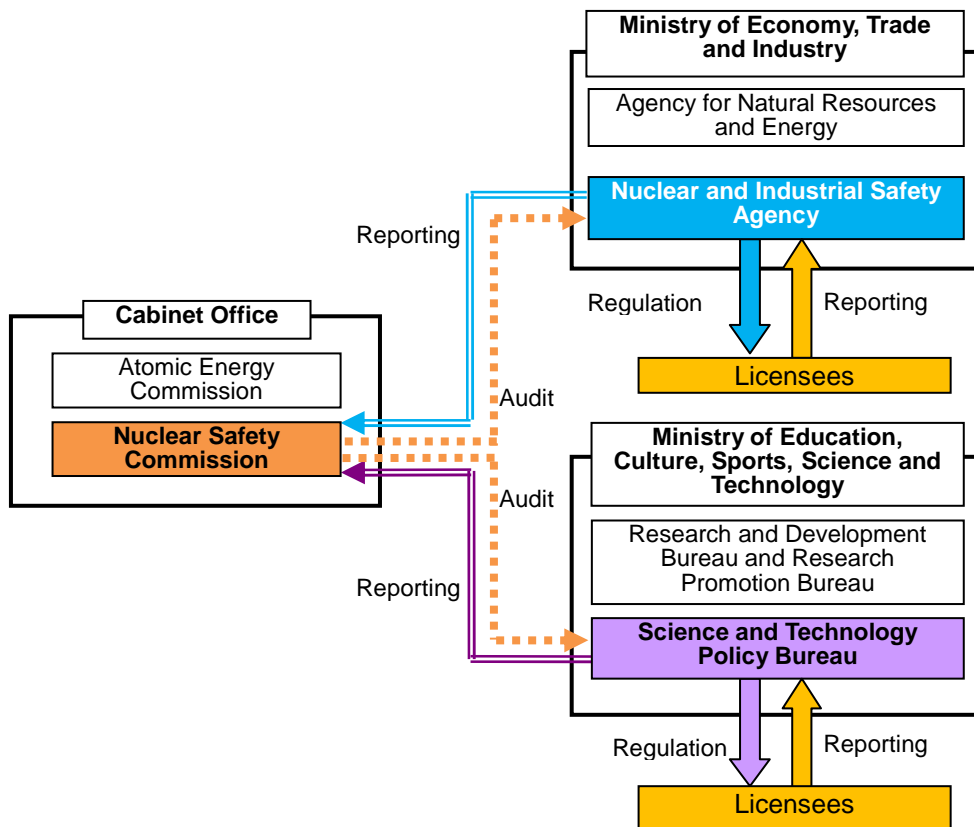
Ministry of Economy, Trade and Industry

Agency for Natural Resources and Energy

Nuclear and Industrial Safety Agency

Reporting

Regulation

Reporting

Licensees

Cabinet Office

Atomic Energy Commission

Nuclear Safety Commission

Audit

Audit

Ministry of Education, Culture, Sports, Science and Technology

Research and Development Bureau and Research Promotion Bureau

Reporting

Science and Technology Policy Bureau

Regulation

Reporting

Licensees